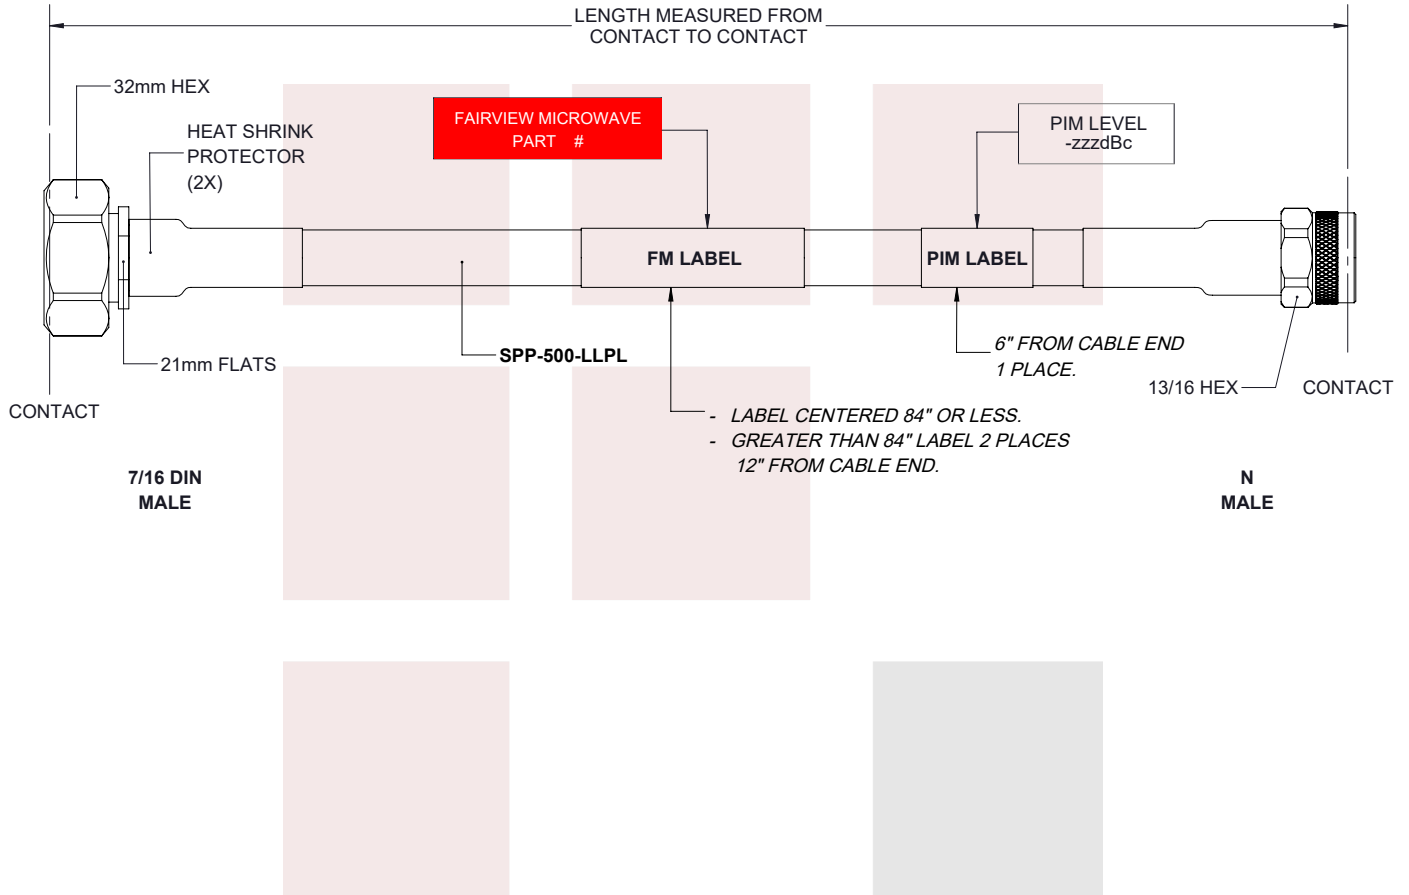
LENGTH MEASURED FROM
CONTACT TO CONTACT

32mm HEX

HEAT SHRINK
PROTECTOR
(2X)

FAIRVIEW MICROWAVE
PART #

PIM LEVEL
-zzzdBc

FM LABEL

PIM LABEL

21mm FLATS

SPP-500-LLPL

6" FROM CABLE END
1 PLACE.

13/16 HEX

CONTACT

CONTACT

- LABEL CENTERED 84" OR LESS.
- GREATER THAN 84" LABEL 2 PLACES
12" FROM CABLE END.

7/16 DIN
MALE

N
MALE